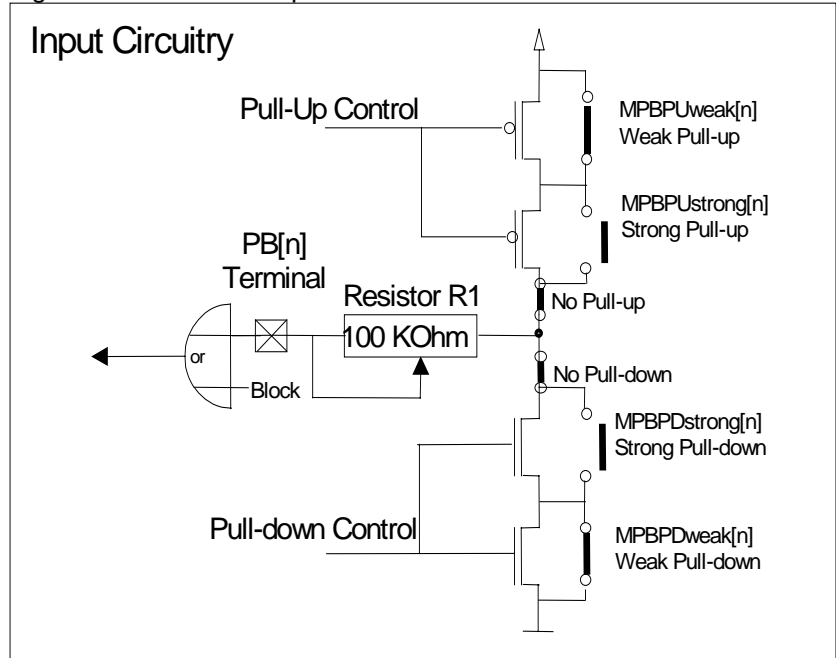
Input Circuitry

Pull-Up Control

MPBPUweak[n]
Weak Pull-up

MPBPUstrong[n]
Strong Pull-up

PB[n]
Terminal

Resistor R1

100 KOhm

No Pull-up

or

Block

No Pull-down

MPBPDstrong[n]
Strong Pull-down

Pull-down Control

MPBPDweak[n]
Weak Pull-down